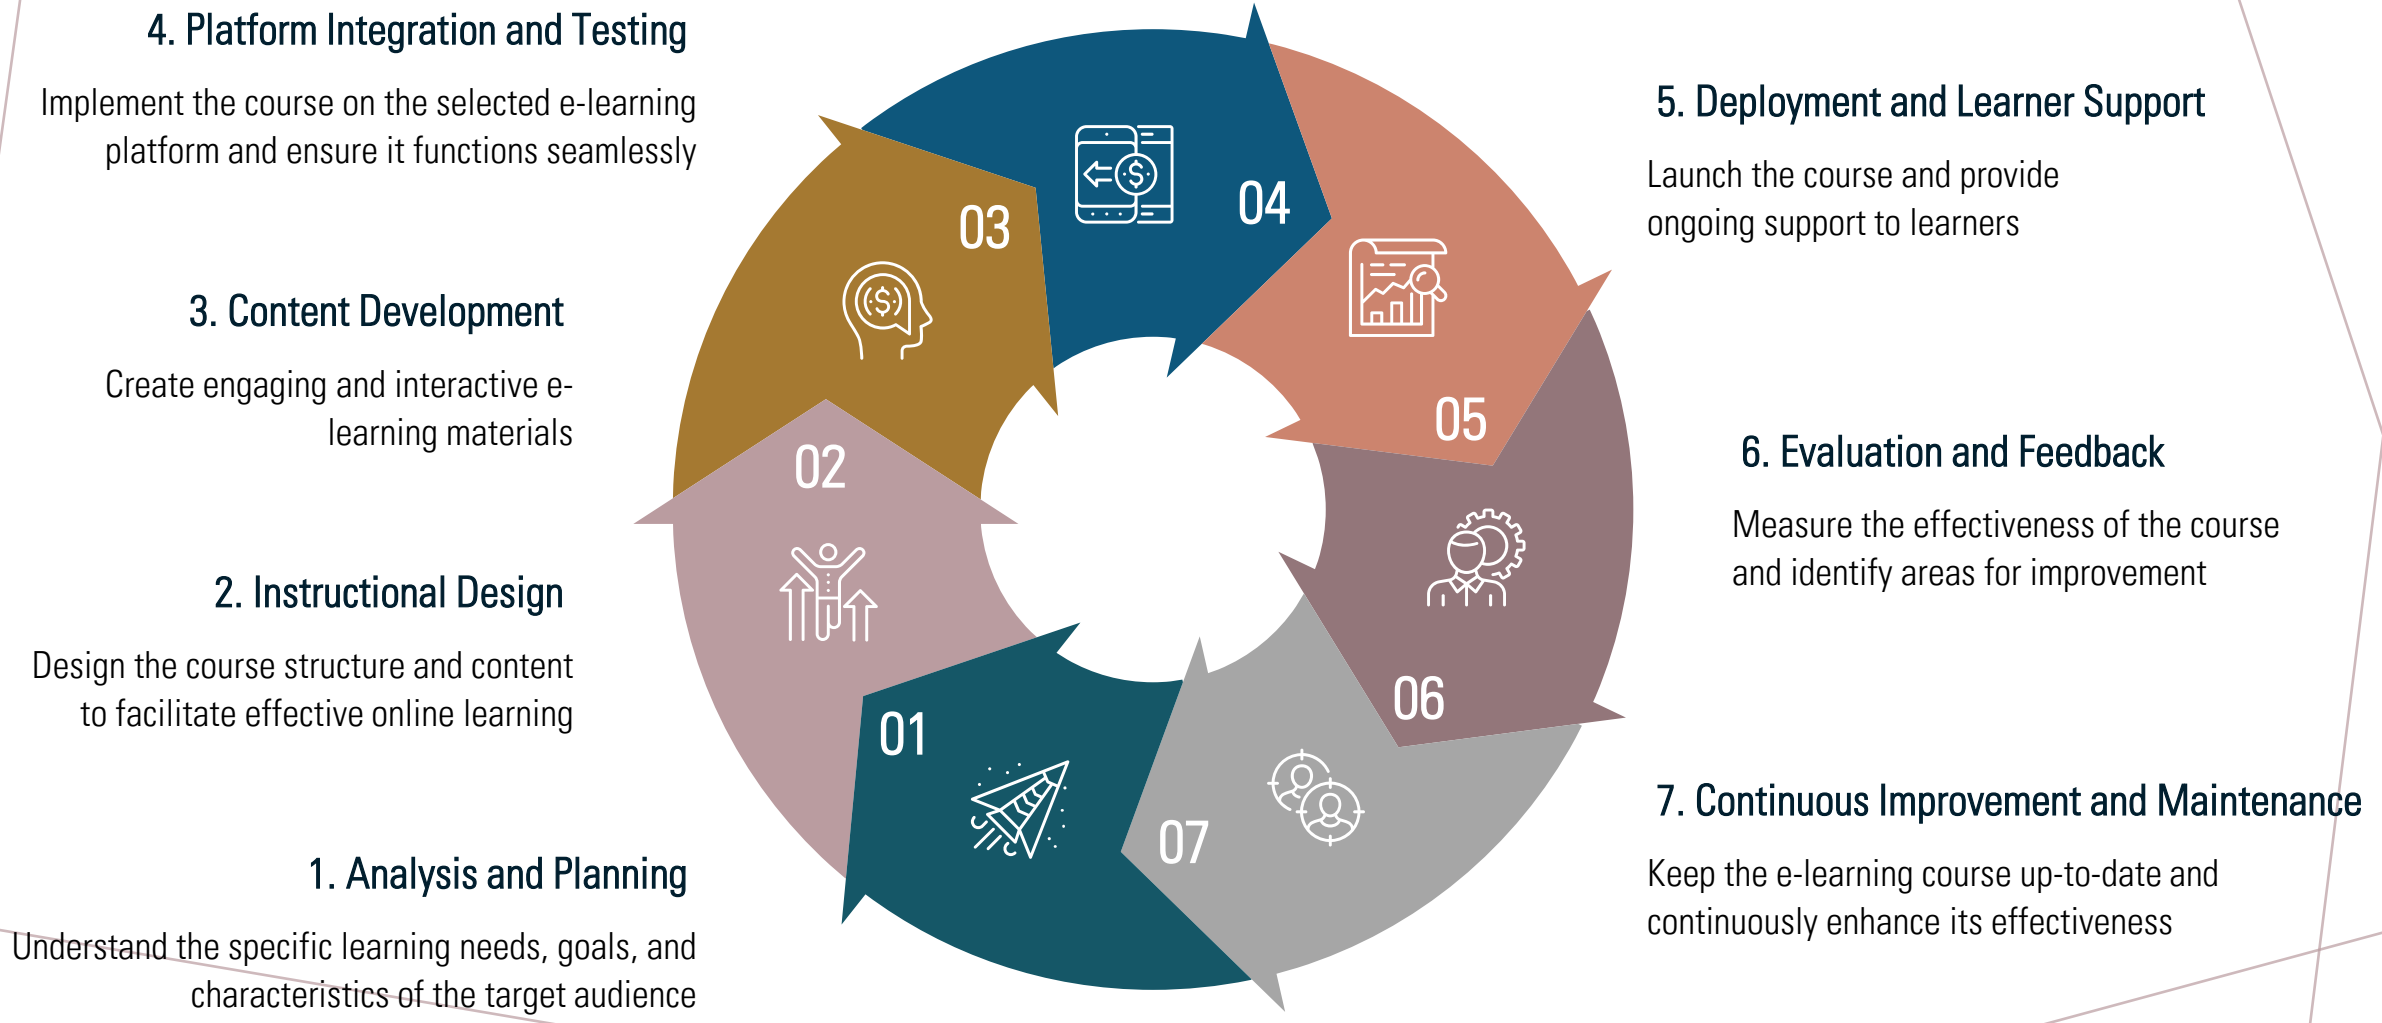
4. Platform Integration and Testing

Implement the course on the selected e-learning platform and ensure it functions seamlessly

3. Content Development

Create engaging and interactive e-learning materials

2. Instructional Design

Design the course structure and content to facilitate effective online learning

1. Analysis and Planning

Understand the specific learning needs, goals, and characteristics of the target audience

03

04

02

05

06

01

07

5. Deployment and Learner Support

Launch the course and provide ongoing support to learners

6. Evaluation and Feedback

Measure the effectiveness of the course and identify areas for improvement

7. Continuous Improvement and Maintenance

Keep the e-learning course up-to-date and continuously enhance its effectiveness